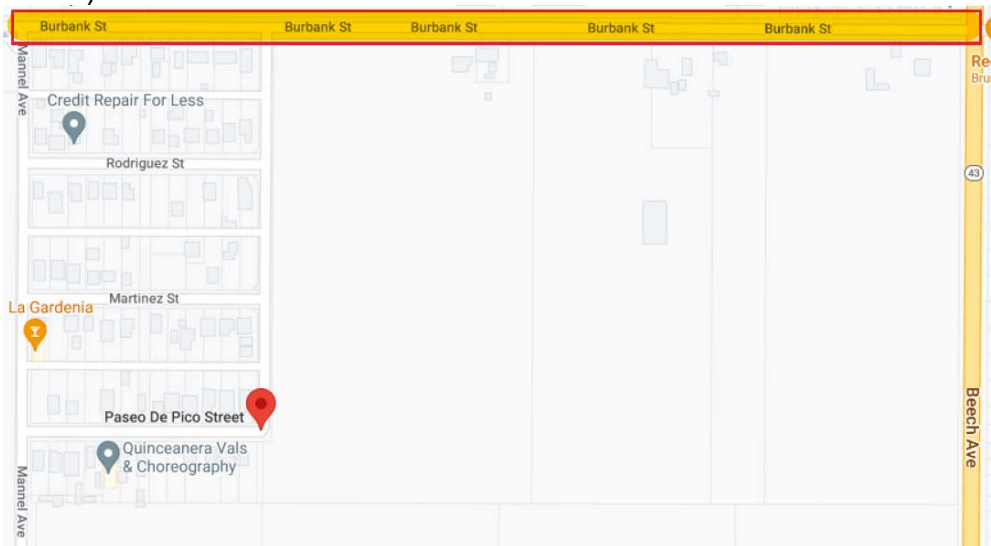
Burbank St Burbank St Burbank St Burbank St Burbank St

Mannel Ave

Credit Repair For Less

Rodriguez St

Martinez St

La Gardenia

Paseo De Pico Street

Quinceanera Vals & Choreography

Mannel Ave

43

Beech Ave

Re
Bru